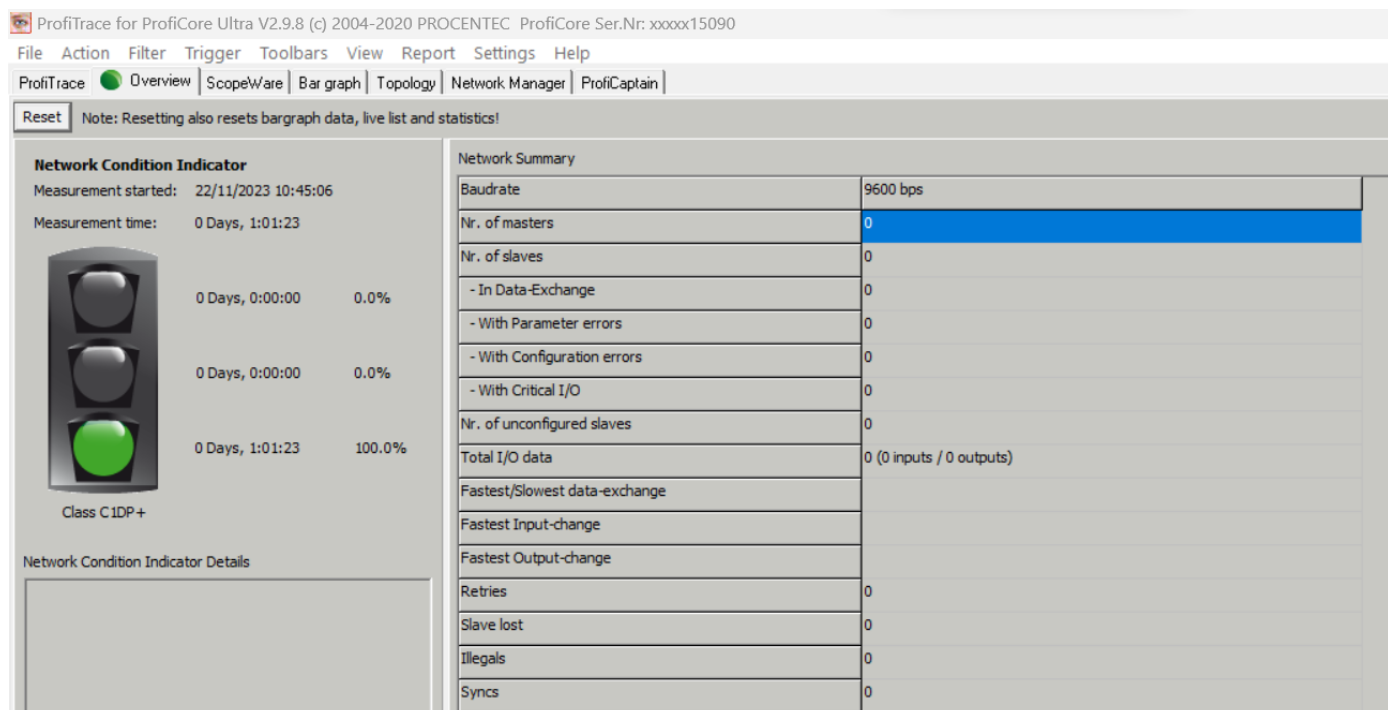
ProfiTrace for ProfiCore Ultra V2.9.8 (c) 2004-2020 PROCENTEC ProfiCore Ser.Nr: xxxxx15090

File Action Filter Trigger Toolbars View Report Settings Help

ProfiTrace | Overview | ScopeWare | Bar graph | Topology | Network Manager | ProfiCaptain

Reset Note: Resetting also resets bargraph data, live list and statistics!

Network Condition Indicator
Measurement started: 22/11/2023 10:45:06
Measurement time: 0 Days, 1:01:23

0 Days, 0:00:00 0.0%

0 Days, 0:00:00 0.0%

0 Days, 1:01:23 100.0%

Class C1DP+

Network Condition Indicator Details

Network Summary

| | |
|---|---|
| Baudrate | 9600 bps |
| Nr. of masters | 0 |
| Nr. of slaves | 0 |
| - In Data-Exchange | 0 |
| - With Parameter errors | 0 |
| - With Configuration errors | 0 |
| - With Critical I/O | 0 |
| Nr. of unconfigured slaves | 0 |
| Total I/O data | 0 (0 inputs / 0 outputs) |
| Fastest/Slowest data-exchange | |
| Fastest Input-change | |
| Fastest Output-change | |
| Retries | 0 |
| Slave lost | 0 |
| Illegals | 0 |
| Syncs | 0 |